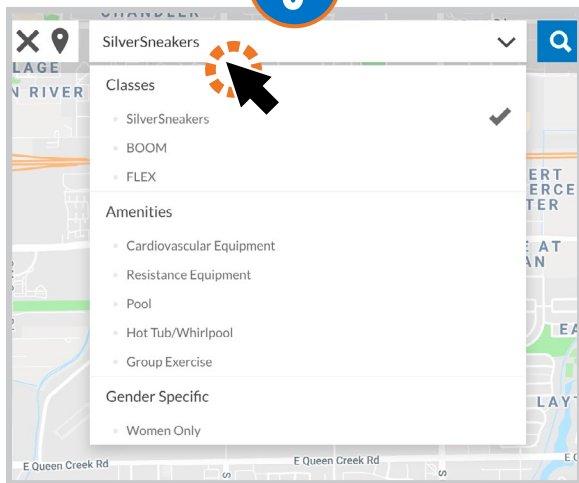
CHANDLER
LAGE
N RIVER
SilverSneakers
Classes
SilverSneakers
BOOM
FLEX
Amenities
Cardiovascular Equipment
Resistance Equipment
Pool
Hot Tub/Whirlpool
Group Exercise
Gender Specific
Women Only
ERT
ERCE
TER
E AT
AN
EA
LAYT
E Queen Creek Rd
E Queen Creek Rd